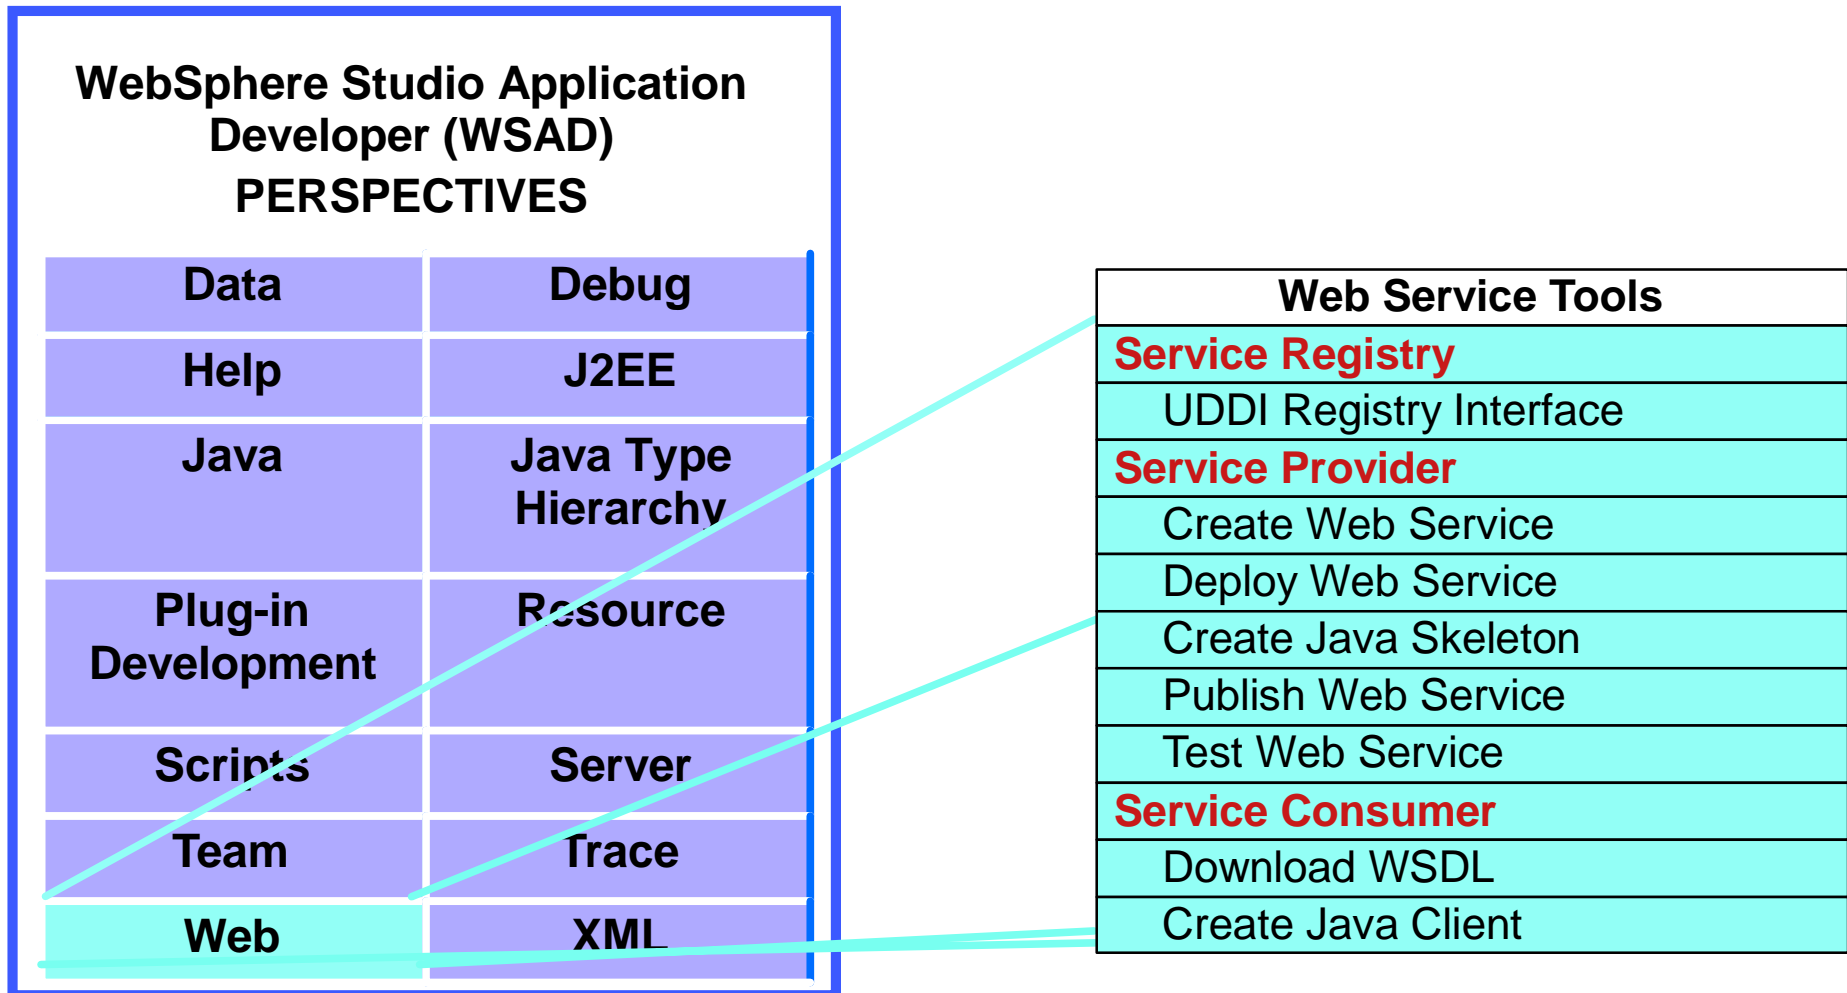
WebSphere Studio Application Developer (WSAD) PERSPECTIVES

| Data | Debug |
|---|---|
| Help | J2EE |
| Java | Java Type Hierarchy |
| Plug-in Development | Resource |
| Scripts | Server |
| Team | Trace |
| Web | XML |

| Web Service Tools |
|---|
| Service Registry |
| UDDI Registry Interface |
| Service Provider |
| Create Web Service |
| Deploy Web Service |
| Create Java Skeleton |
| Publish Web Service |
| Test Web Service |
| Service Consumer |
| Download WSDL |
| Create Java Client |